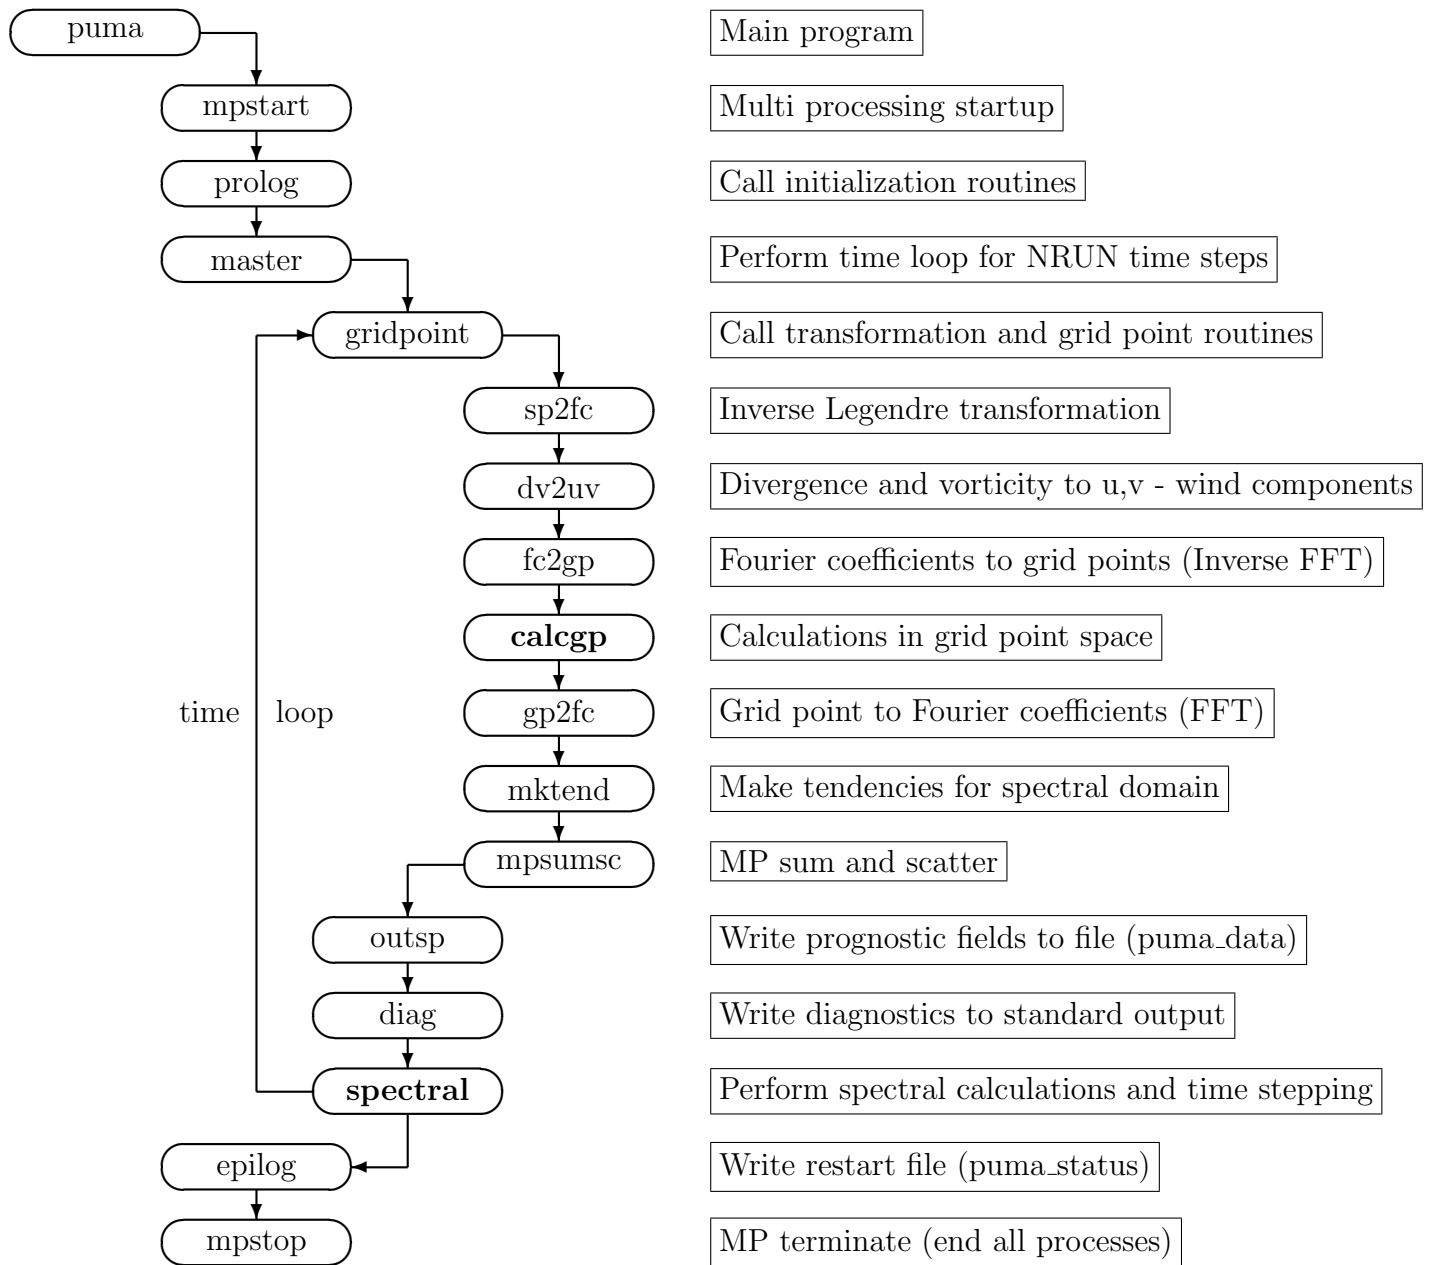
puma
Main program

mpstart
Multi processing startup

prolog
Call initialization routines

master
Perform time loop for NRUN time steps

gridpoint
Call transformation and grid point routines

sp2fc
Inverse Legendre transformation

dv2uv
Divergence and vorticity to u,v - wind components

fc2gp
Fourier coefficients to grid points (Inverse FFT)

**calcgp**
Calculations in grid point space

time loop

gp2fc
Grid point to Fourier coefficients (FFT)

mktend
Make tendencies for spectral domain

mpsumsc
MP sum and scatter

outsp
Write prognostic fields to file (puma_data)

diag
Write diagnostics to standard output

**spectral**
Perform spectral calculations and time stepping

epilog
Write restart file (puma_status)

mpstop
MP terminate (end all processes)